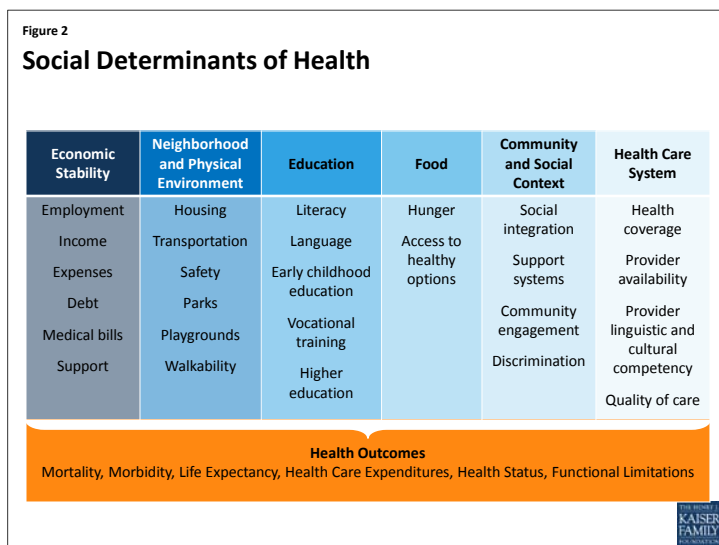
Figure 2

Social Determinants of Health

| Economic Stability | Neighborhood and Physical Environment | Education | Food | Community and Social Context | Health Care System |
|---|---|---|---|---|---|
| Employment Income Expenses Debt Medical bills Support | Housing Transportation Safety Parks Playgrounds Walkability | Literacy Language Early childhood education Vocational training Higher education | Hunger Access to healthy options | Social integration Support systems Community engagement Discrimination | Health coverage Provider availability Provider linguistic and cultural competency Quality of care |

Health Outcomes
Mortality, Morbidity, Life Expectancy, Health Care Expenditures, Health Status, Functional Limitations

THE HENRY J. KAISER FAMILY FOUNDATION